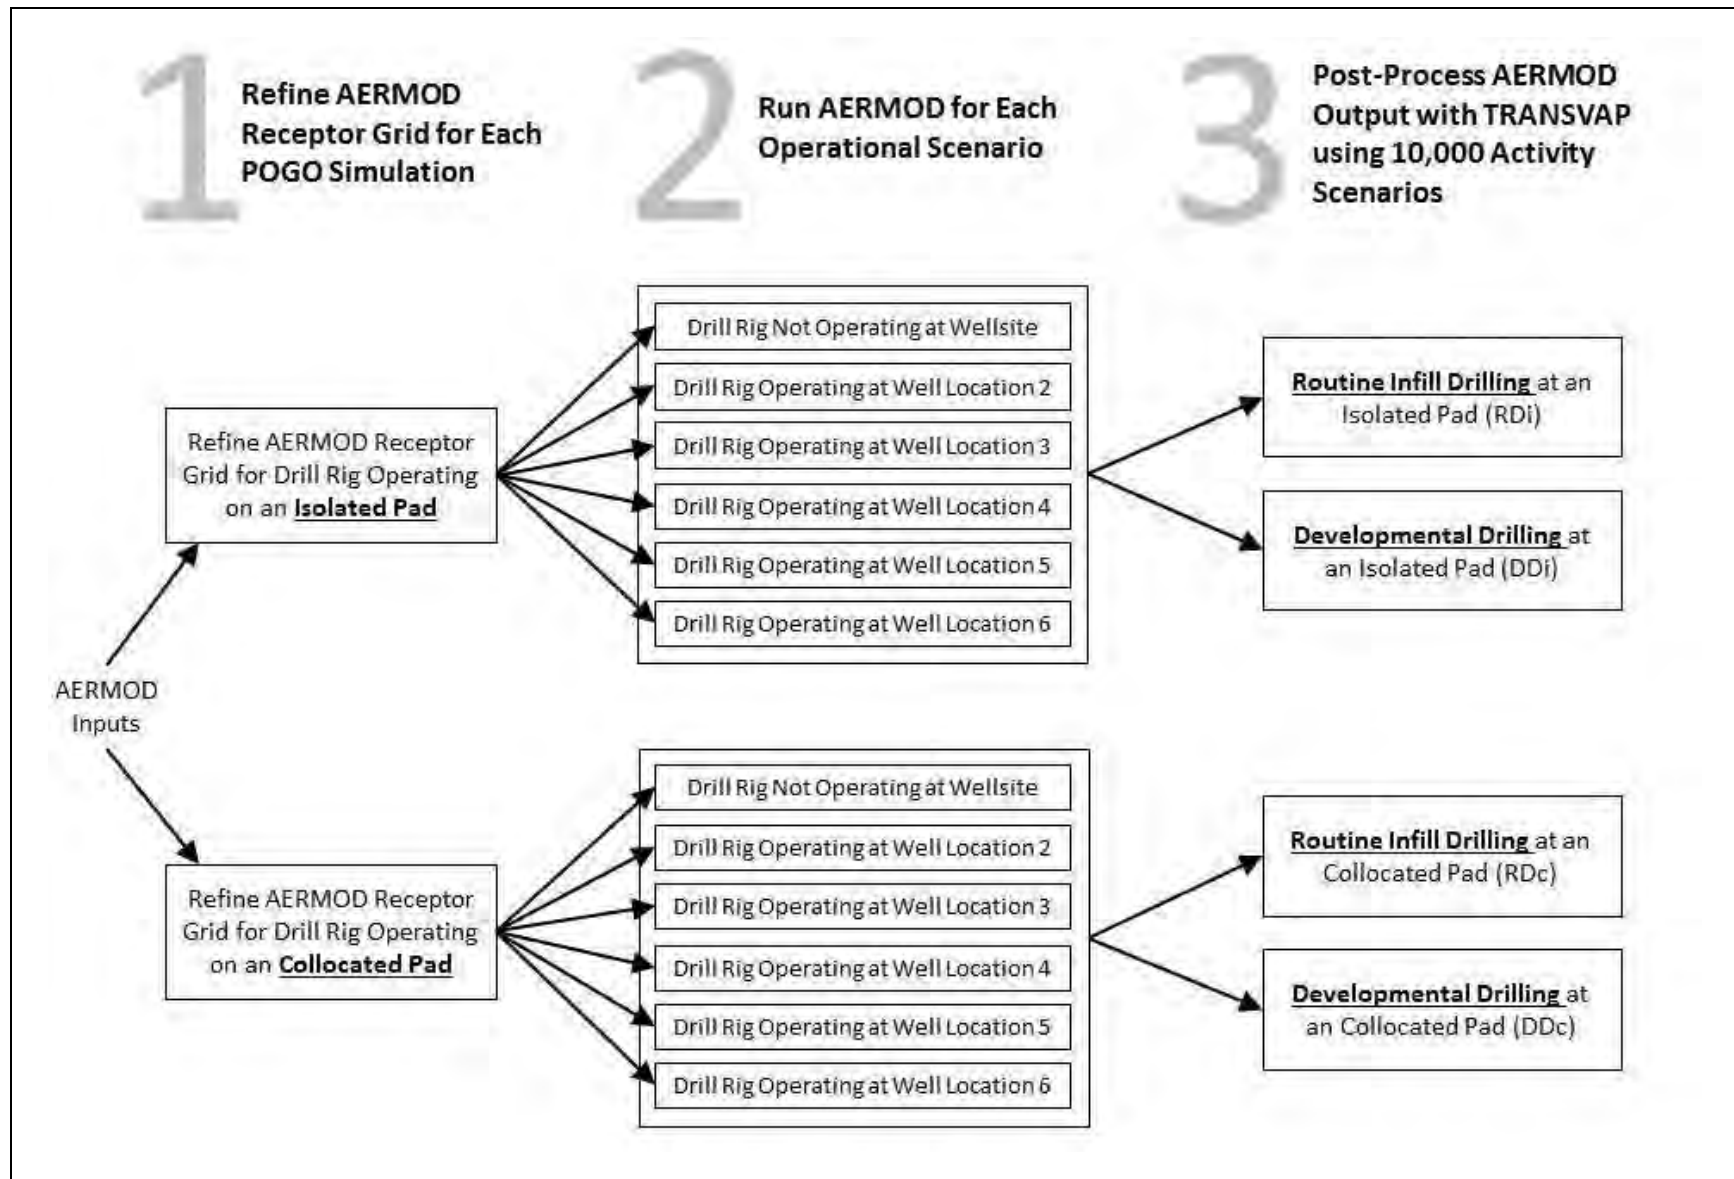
1 Refine AERMOD Receptor Grid for Each POGO Simulation

2 Run AERMOD for Each Operational Scenario

3 Post-Process AERMOD Output with TRANSVAP using 10,000 Activity Scenarios

AERMOD Inputs

Refine AERMOD Receptor Grid for Drill Rig Operating on an Isolated Pad

Drill Rig Not Operating at Wellsite

Drill Rig Operating at Well Location 2

Drill Rig Operating at Well Location 3

Drill Rig Operating at Well Location 4

Drill Rig Operating at Well Location 5

Drill Rig Operating at Well Location 6

Routine Infill Drilling at an Isolated Pad (RDi)

Developmental Drilling at an Isolated Pad (DDi)

Refine AERMOD Receptor Grid for Drill Rig Operating on an Collocated Pad

Drill Rig Not Operating at Wellsite

Drill Rig Operating at Well Location 2

Drill Rig Operating at Well Location 3

Drill Rig Operating at Well Location 4

Drill Rig Operating at Well Location 5

Drill Rig Operating at Well Location 6

Routine Infill Drilling at an Collocated Pad (RDc)

Developmental Drilling at an Collocated Pad (DDc)